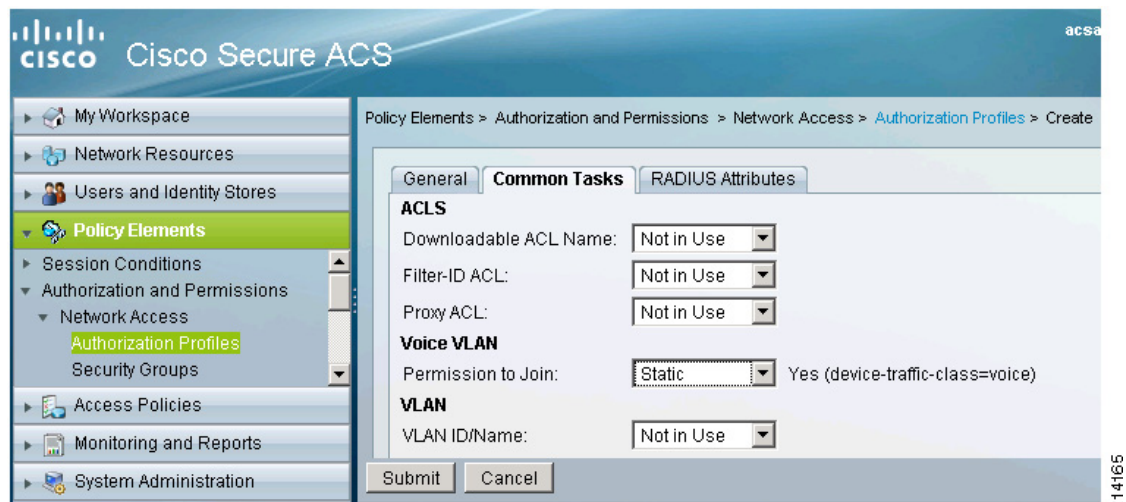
cisco Cisco Secure ACS

acsa

My Workspace
Network Resources
Users and Identity Stores
Policy Elements
Session Conditions
Authorization and Permissions
Network Access
Authorization Profiles
Security Groups
Access Policies
Monitoring and Reports
System Administration

Policy Elements > Authorization and Permissions > Network Access > Authorization Profiles > Create

General | Common Tasks | RADIUS Attributes

ACLS
Downloadable ACL Name: Not in Use
Filter-ID ACL: Not in Use
Proxy ACL: Not in Use
Voice VLAN
Permission to Join: Static Yes (device-traffic-class=voice)
VLAN
VLAN ID/Name: Not in Use

Submit Cancel

14165